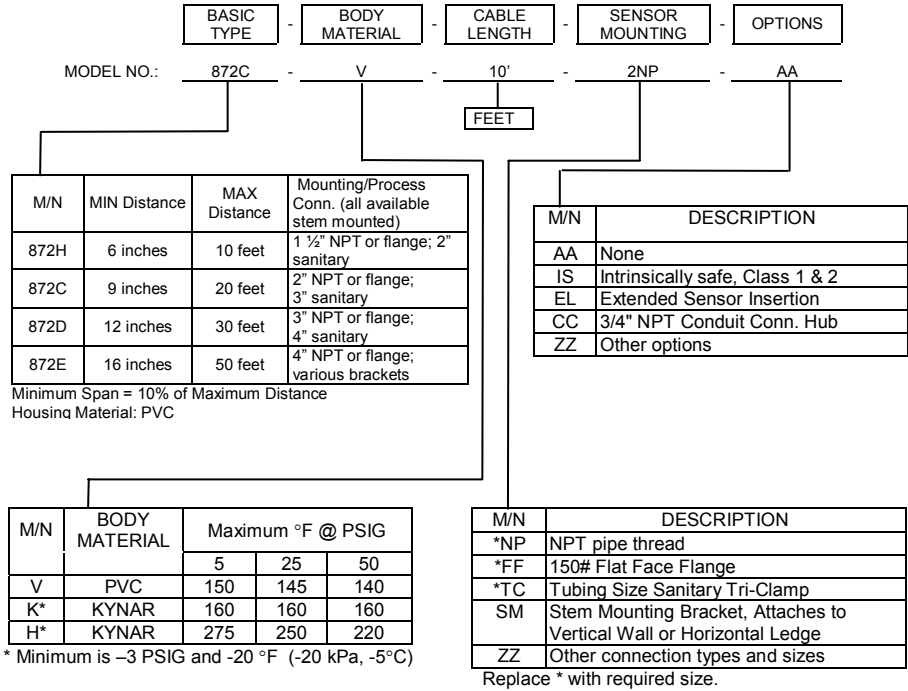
BASIC TYPE - BODY MATERIAL - CABLE LENGTH - SENSOR MOUNTING - OPTIONS

MODEL NO.: 872C - V - 10' - 2NP - AA

FEET

| M/N | MIN Distance | MAX Distance | Mounting/Process Conn. (all available stem mounted) |
|---|---|---|---|
| 872H | 6 inches | 10 feet | 1 ½" NPT or flange; 2" sanitary |
| 872C | 9 inches | 20 feet | 2" NPT or flange; 3" sanitary |
| 872D | 12 inches | 30 feet | 3" NPT or flange; 4" sanitary |
| 872E | 16 inches | 50 feet | 4" NPT or flange; various brackets |

Minimum Span = 10% of Maximum Distance
Housing Material: PVC

| M/N | DESCRIPTION |
|---|---|
| AA | None |
| IS | Intrinsically safe, Class 1 & 2 |
| EL | Extended Sensor Insertion |
| CC | 3/4" NPT Conduit Conn. Hub |
| ZZ | Other options |

| M/N | BODY MATERIAL | Maximum °F @ PSIG | | |
|---|---|---|---|---|
| | | 5 | 25 | 50 |
| V | PVC | 150 | 145 | 140 |
| K* | KYNAR | 160 | 160 | 160 |
| H* | KYNAR | 275 | 250 | 220 |

* Minimum is –3 PSIG and -20 °F (-20 kPa, -5°C)

| M/N | DESCRIPTION |
|---|---|
| *NP | NPT pipe thread |
| *FF | 150# Flat Face Flange |
| *TC | Tubing Size Sanitary Tri-Clamp |
| SM | Stem Mounting Bracket, Attaches to Vertical Wall or Horizontal Ledge |
| ZZ | Other connection types and sizes |

Replace * with required size.